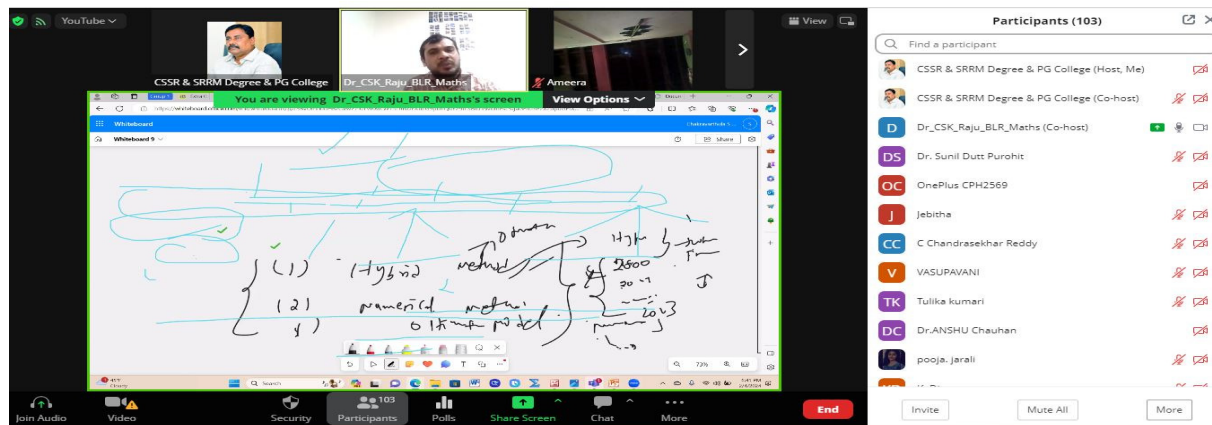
YouTube

CSSR & SRRM Degree & PG College

Dr_CSK_Raju_BLR_Maths

Ameera

View

You are viewing Dr_CSK_Raju_BLR_Maths's screen

View Options

Whiteboard

Whiteboard 9

Share

(1) Hybrid method

(2) numerical method

Other model

2500

2013

73%

Participants (103)

Find a participant

CSSR & SRRM Degree & PG College (Host, Me)

CSSR & SRRM Degree & PG College (Co-host)

Dr_CSK_Raju_BLR_Maths (Co-host)

Dr. Sunil Dutt Purohit

OnePlus CPH2569

Jebitha

C Chandrasekhar Reddy

VASUPAVANI

Tulika kumari

Dr.ANSHU Chauhan

pooja. jarali

Invite

Mute All

More

Join Audio

Video

Security

103

Participants

Polls

Share Screen

Chat

More

End